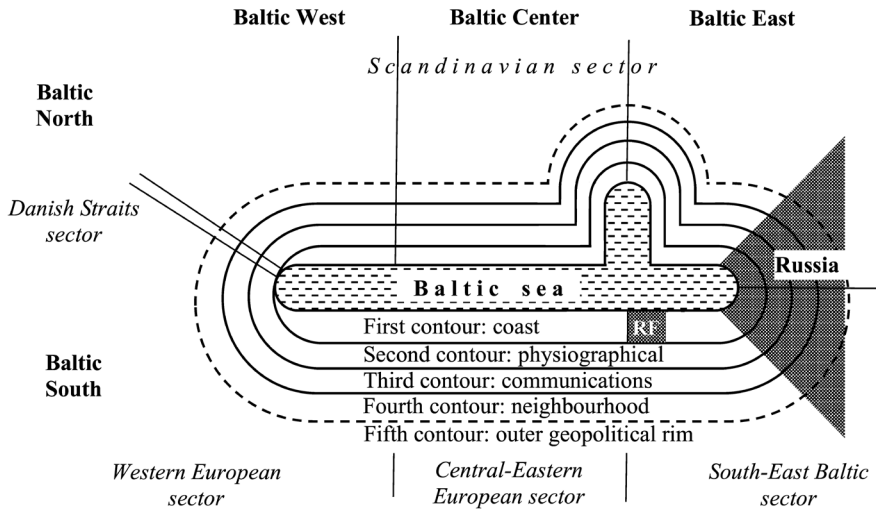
Baltic West

Baltic Center

Baltic East

Scandinavian sector

Baltic North

Danish Straits sector

Baltic sea

Russia

RF

First contour: coast

Second contour: physiographical

Third contour: communications

Fourth contour: neighbourhood

Fifth contour: outer geopolitical rim

Baltic South

Western European sector

Central-Eastern European sector

South-East Baltic sector